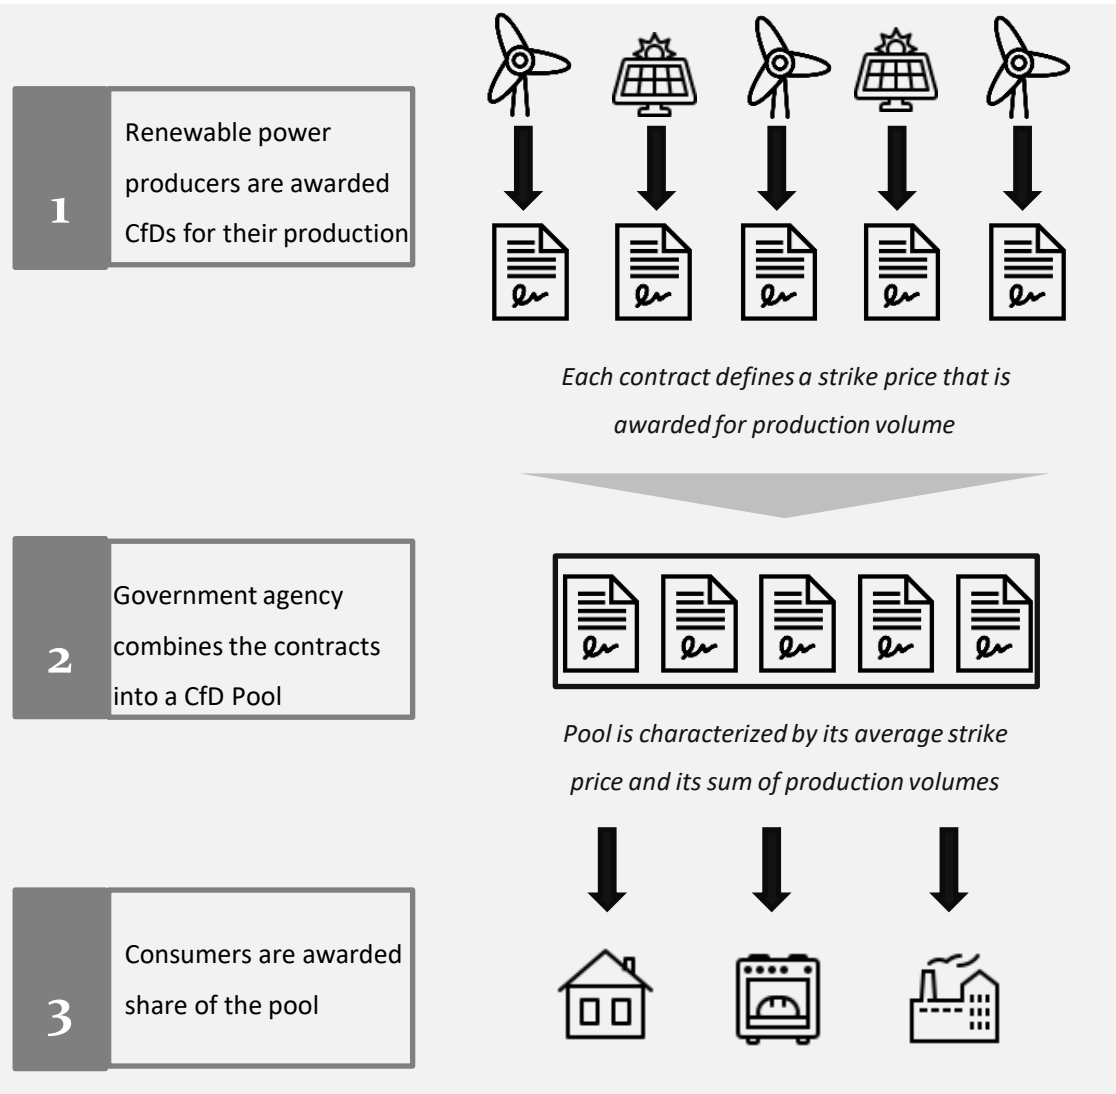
1

Renewable power producers are awarded CfDs for their production

Each contract defines a strike price that is awarded for production volume

2

Government agency combines the contracts into a CfD Pool

Pool is characterized by its average strike price and its sum of production volumes

3

Consumers are awarded share of the pool